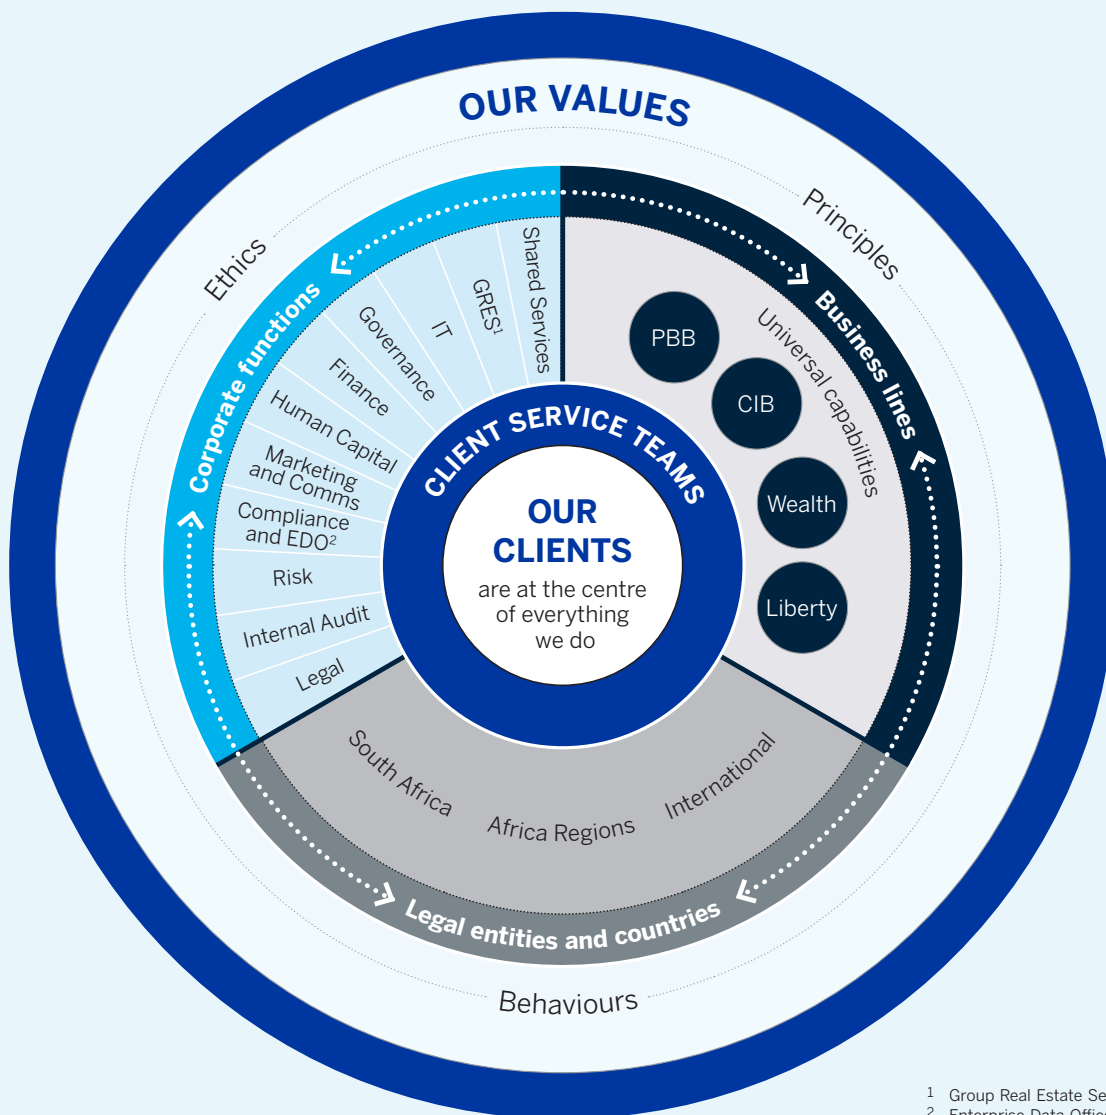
OUR VALUES

Ethics

Principles

Corporate functions

Shared Services

GRES$^1$

IT

Governance

Finance

Human Capital

Marketing and Comms

Compliance and EDO$^2$

Risk

Internal Audit

Legal

Business lines

Universal capabilities

PBB

CIB

Wealth

Liberty

CLIENT SERVICE TEAMS

OUR CLIENTS are at the centre of everything we do

South Africa

Africa Regions

International

Legal entities and countries

Behaviours

$^1$ Group Real Estate Se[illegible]
$^2$ Enterprise Data Offic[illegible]